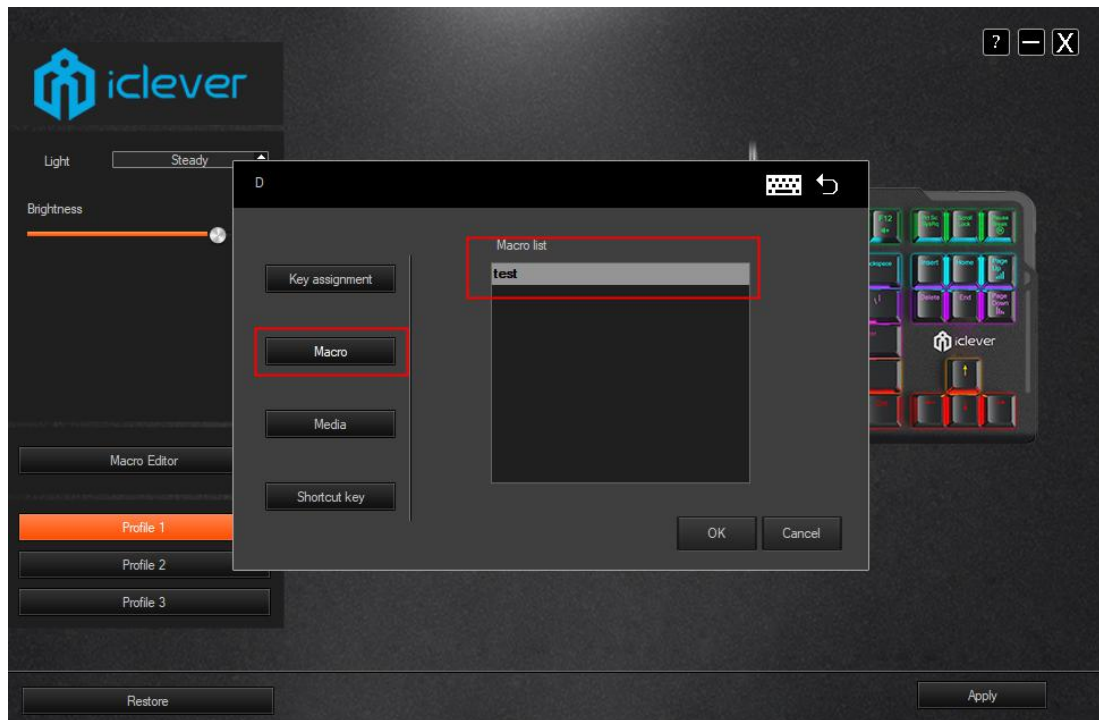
iclever

? — X

Light Steady

Brightness

D

Key assignment

Macro

Media

Shortcut key

Macro list

test

OK Cancel

Macro Editor

Profile 1

Profile 2

Profile 3

F12

Prt Sc SysRq

Scroll Lock

Pause Break

Backspace

Insert

Home

Page Up

Delete

End

Page Down

iclever

Restore

Apply